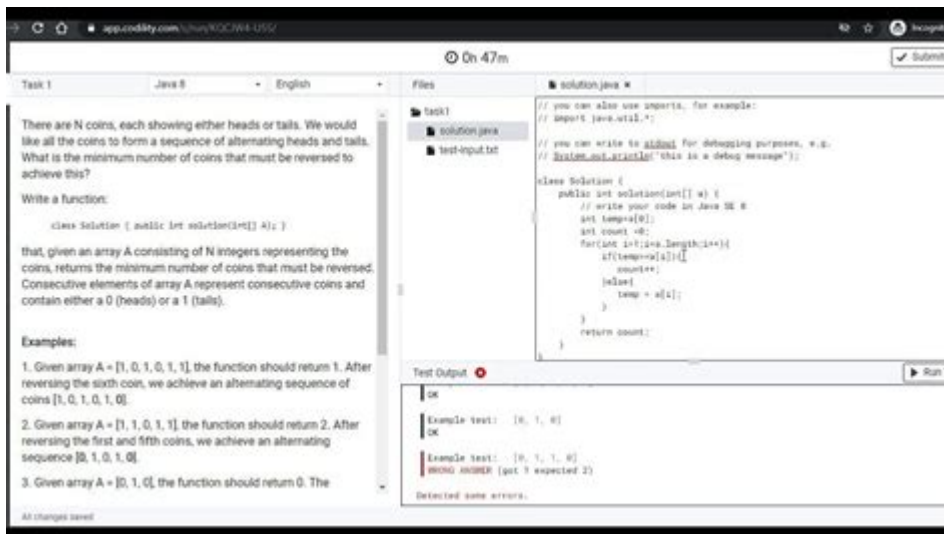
app.codility.com/c/run/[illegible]

Incognito

0h 47m

Submit

Task 1

Java 8

English

Files

solution.java ×

task1

solution.java

test-input.txt

There are N coins, each showing either heads or tails. We would like all the coins to form a sequence of alternating heads and tails. What is the minimum number of coins that must be reversed to achieve this?

Write a function:

class Solution { public int solution(int[] A); }

that, given an array A consisting of N integers representing the coins, returns the minimum number of coins that must be reversed. Consecutive elements of array A represent consecutive coins and contain either a 0 (heads) or a 1 (tails).

Examples:

1. Given array A = [1, 0, 1, 0, 1, 1], the function should return 1. After reversing the sixth coin, we achieve an alternating sequence of coins [1, 0, 1, 0, 1, 0].

2. Given array A = [1, 1, 0, 1, 1], the function should return 2. After reversing the first and fifth coins, we achieve an alternating sequence [0, 1, 0, 1, 0].

3. Given array A = [0, 1, 0], the function should return 0. The

All changes saved

// you can also use imports, for example:
// import java.util.*;

// you can write to stdout for debugging purposes, e.g.
// System.out.println("this is a debug message");

class Solution {
    public int solution(int[] A) {
        // write your code in Java SE 8
        int temp=A[0];
        int count =0;
        for(int i=1;i<A.length;i++){
            if(temp==A[i]){
                count++;
            }else{
                temp = A[i];
            }
        }
        return count;
    }

Test Output

Run

OK

Example test: [0, 1, 0]
OK

Example test: [0, 1, 1, 0]
WRONG ANSWER (got 1 expected 2)

Detected some errors.